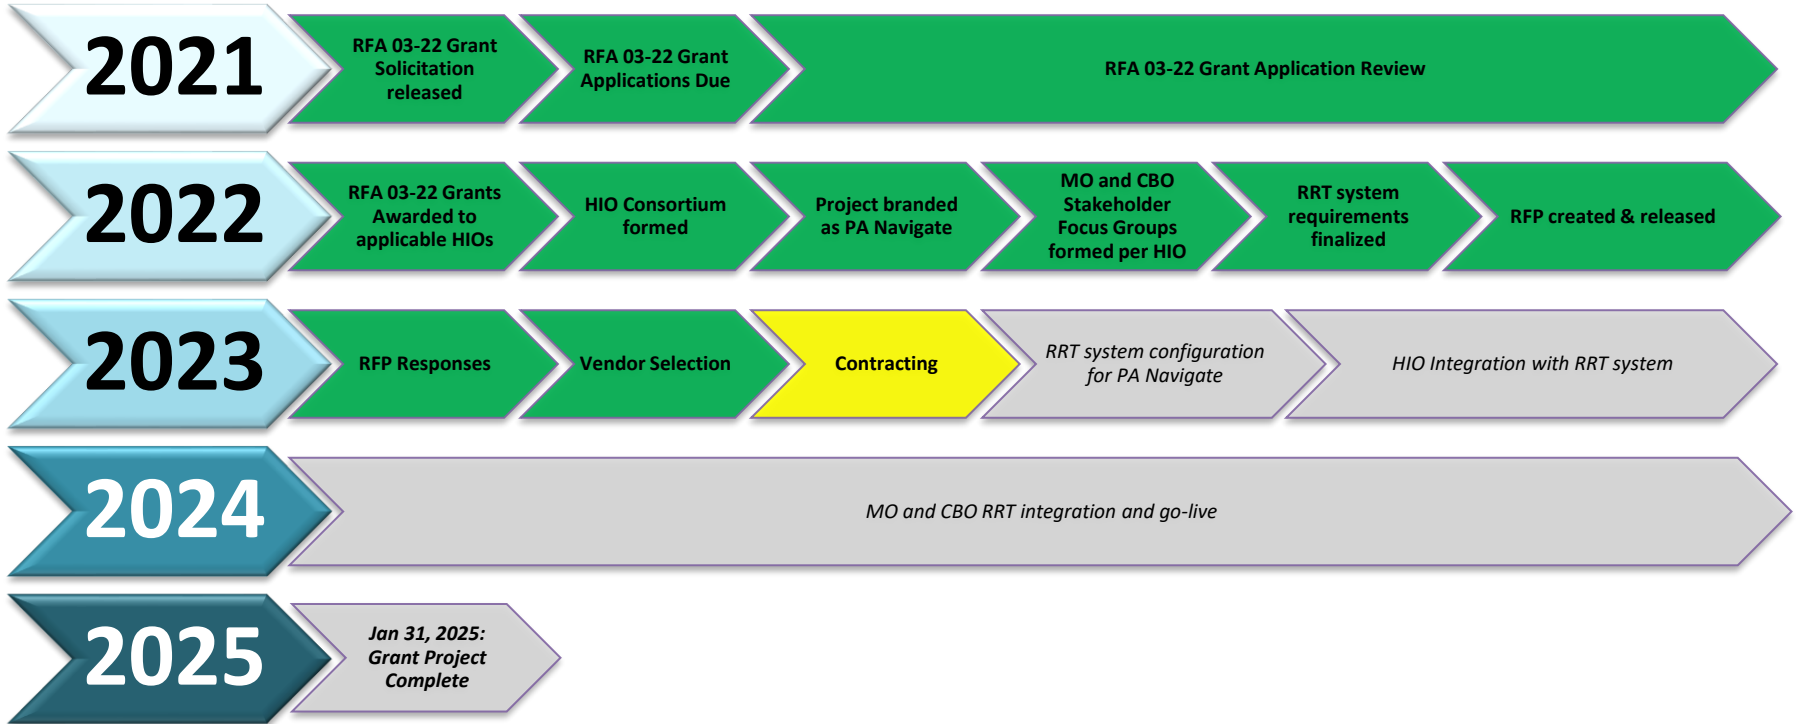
2021

RFA 03-22 Grant Solicitation released

RFA 03-22 Grant Applications Due

RFA 03-22 Grant Application Review

2022

RFA 03-22 Grants Awarded to applicable HIOs

HIO Consortium formed

Project branded as PA Navigate

MO and CBO Stakeholder Focus Groups formed per HIO

RRT system requirements finalized

RFP created & released

2023

RFP Responses

Vendor Selection

Contracting

RRT system configuration for PA Navigate

HIO Integration with RRT system

2024

MO and CBO RRT integration and go-live

2025

Jan 31, 2025: Grant Project Complete